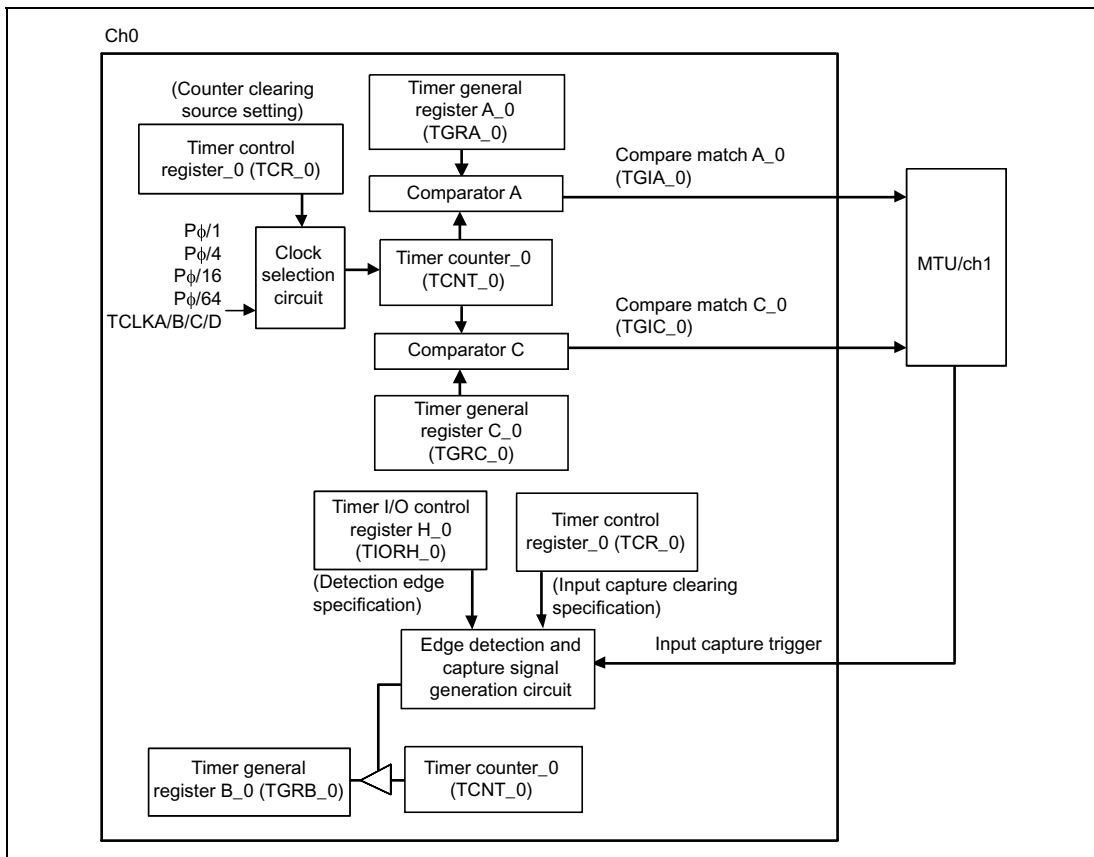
Ch0

(Counter clearing source setting)

Timer control register_0 (TCR_0)

Timer general register A_0 (TGRA_0)

Compare match A_0 (TGIA_0)

Comparator A

Pϕ/1
Pϕ/4
Pϕ/16
Pϕ/64
TCLKA/B/C/D

Clock selection circuit

Timer counter_0 (TCNT_0)

MTU/ch1

Compare match C_0 (TGIC_0)

Comparator C

Timer general register C_0 (TGRC_0)

Timer I/O control register H_0 (TIORH_0)

Timer control register_0 (TCR_0)

(Detection edge specification)

(Input capture clearing specification)

Edge detection and capture signal generation circuit

Input capture trigger

Timer general register B_0 (TGRB_0)

Timer counter_0 (TCNT_0)